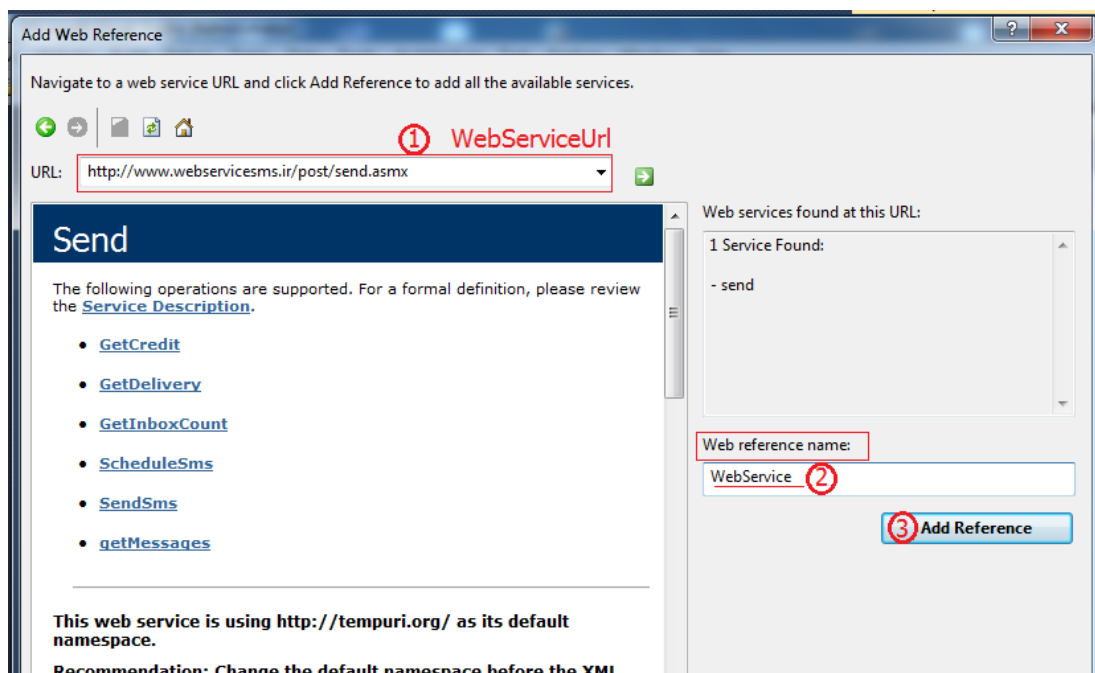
Add Web Reference

?

X

Navigate to a web service URL and click Add Reference to add all the available services.

1 WebServiceUrl

URL: http://www.webservicesms.ir/post/send.asmx

Send

The following operations are supported. For a formal definition, please review the Service Description.

- GetCredit
- GetDelivery
- GetInboxCount
- ScheduleSms
- SendSms
- getMessages

This web service is using http://tempuri.org/ as its default namespace.

Recommendation: Change the default namespace before the XML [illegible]

Web services found at this URL:

1 Service Found:

- send

Web reference name:

WebService 2

3 Add Reference